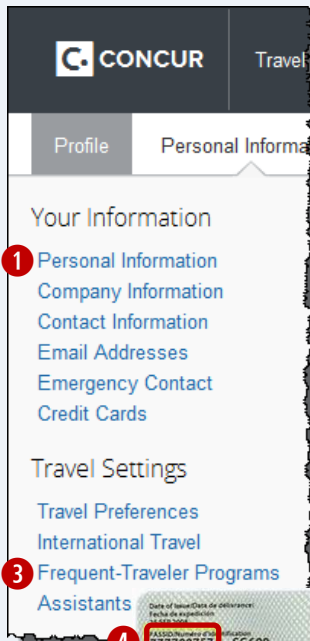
CONCUR
Travel

Profile
Personal Informa

Your Information
1
Personal Information
Company Information
Contact Information
Email Addresses
Emergency Contact
Credit Cards

Travel Settings
Travel Preferences
International Travel
3
Frequent-Traveler Programs
Assistants

Date of issue/Date de délivrance:
Fecha de expedición
PASSID/Numéro d'identification
4
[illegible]